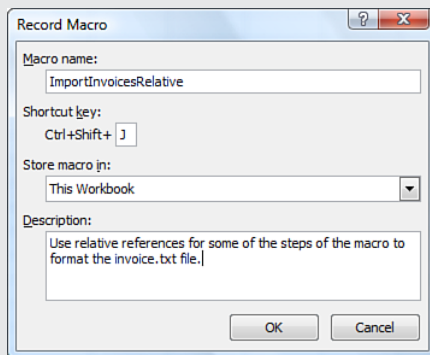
Record Macro

?

X

Macro name:

ImportInvoicesRelative

Shortcut key:

Ctrl+Shift+ J

Store macro in:

This Workbook

Description:

Use relative references for some of the steps of the macro to format the invoice.txt file.

OK

Cancel